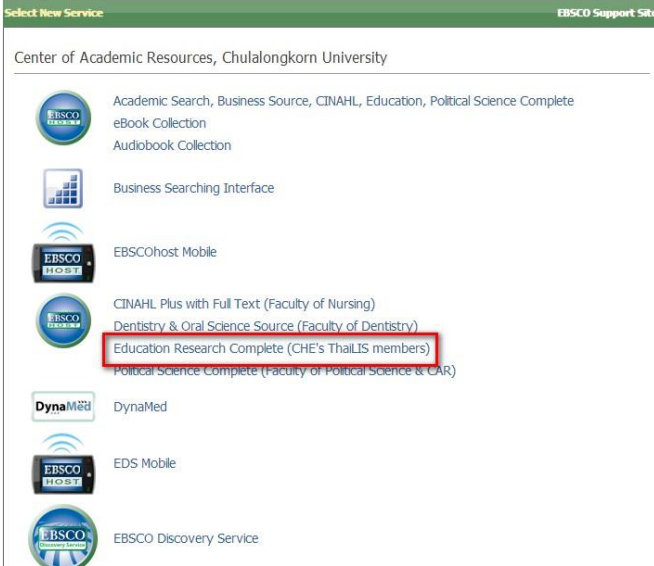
Select New Service

EBSCO Support Sit

Center of Academic Resources, Chulalongkorn University

EBSCO HOST

Academic Search, Business Source, CINAHL, Education, Political Science Complete
eBook Collection
Audiobook Collection

Business Searching Interface

EBSCO HOST

EBSCOhost Mobile

EBSCO HOST

CINAHL Plus with Full Text (Faculty of Nursing)
Dentistry & Oral Science Source (Faculty of Dentistry)
Education Research Complete (CHE's ThaiLIS members)
Political Science Complete (Faculty of Political Science & CAR)

DynaMed

DynaMed

EBSCO HOST

EDS Mobile

EBSCO Discovery Service

EBSCO Discovery Service